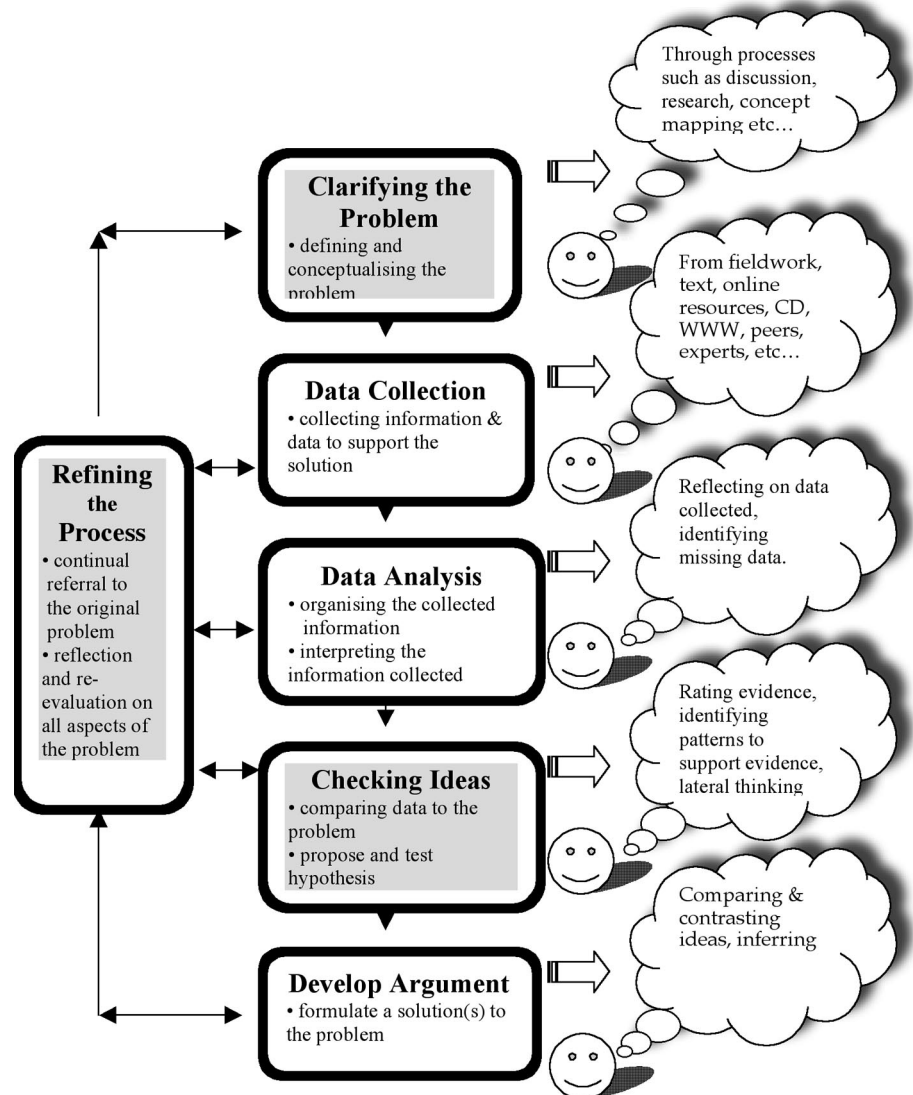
Through processes such as discussion, research, concept mapping etc…

Clarifying the Problem
• defining and conceptualising the problem

From fieldwork, text, online resources, CD, WWW, peers, experts, etc…

Data Collection
• collecting information & data to support the solution

Refining the Process
• continual referral to the original problem
• reflection and re-evaluation on all aspects of the problem

Reflecting on data collected, identifying missing data.

Data Analysis
• organising the collected information
• interpreting the information collected

Rating evidence, identifying patterns to support evidence, lateral thinking

Checking Ideas
• comparing data to the problem
• propose and test hypothesis

Comparing & contrasting ideas, inferring

Develop Argument
• formulate a solution(s) to the problem